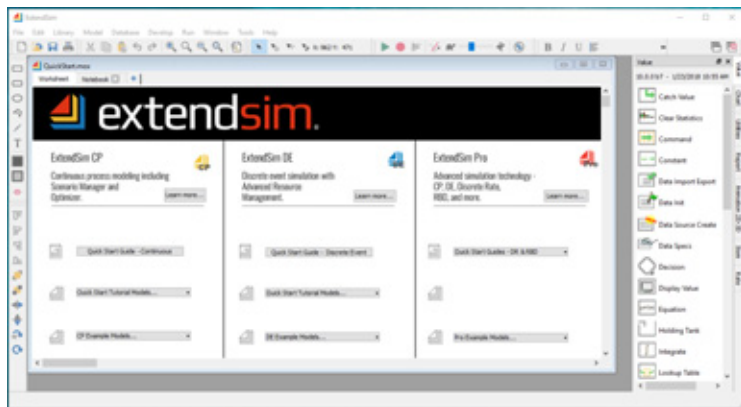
ExtendSim

File Edit Library Model Database Develop Run Window Tools Help

QuickStart.mox

Worksheet Notebook

extendsim.

ExtendSim CP

Continuous process modeling including Scenario Manager and Optimizer.

Learn more...

ExtendSim DE

Discrete event simulation with Advanced Resource Management.

Learn more...

ExtendSim Pro

Advanced simulation technology - CP, DE, Discrete Rate, RBD, and more.

Learn more...

Quick Start Guide - Continuous

Quick Start Guide - Discrete Event

Quick Start Guides - DE & RBD

Quick Start Tutorial Models...

Quick Start Tutorial Models...

CP Example Models...

DE Example Models...

Pro Example Models...

Value

Catch Value

Clear Statistics

Command

Constant

Data Import Export

Data Init

Data Source Create

Data Specs

Decision

Display Value

Equation

Holding Tank

Integrate

Lookup Table